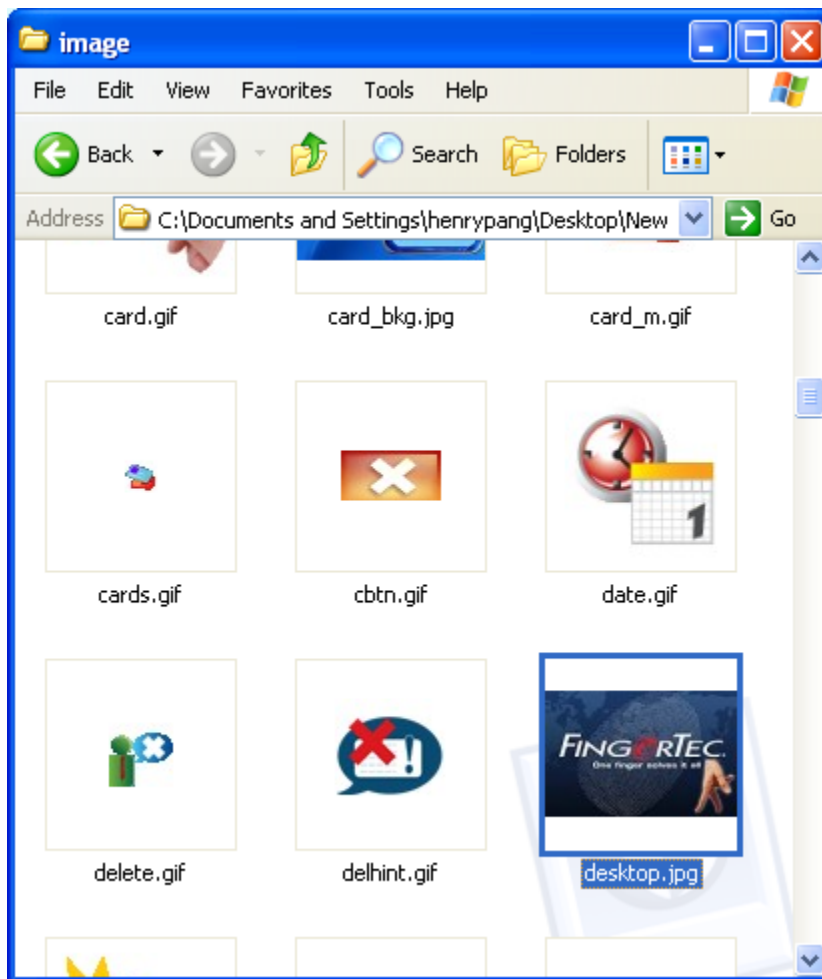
image

File Edit View Favorites Tools Help

Back Search Folders

Address C:\Documents and Settings\henrypang\Desktop\New Go

card.gif card_bkg.jpg card_m.gif

cards.gif cbtn.gif date.gif

1

FINGERTEC. One finger solves it all

delete.gif delhint.gif desktop.jpg